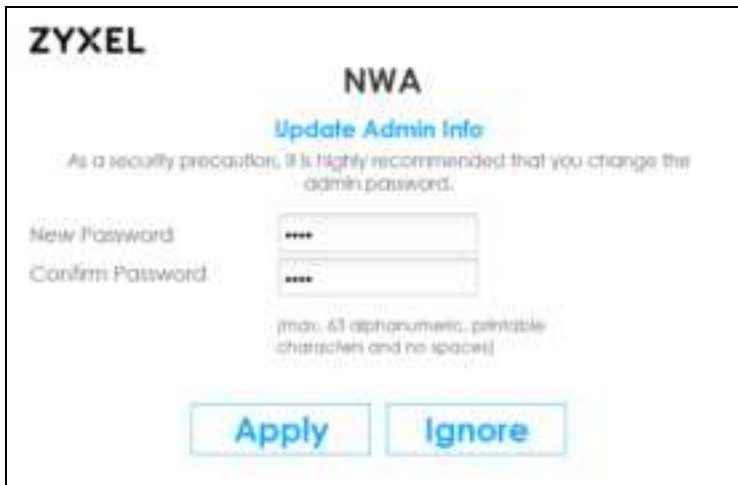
ZYXEL

NWA

Update Admin Info

As a security precaution, it is highly recommended that you change the admin password.

New Password ••••

Confirm Password ••••

(max. 63 alphanumeric, printable characters and no spaces)

Apply Ignore